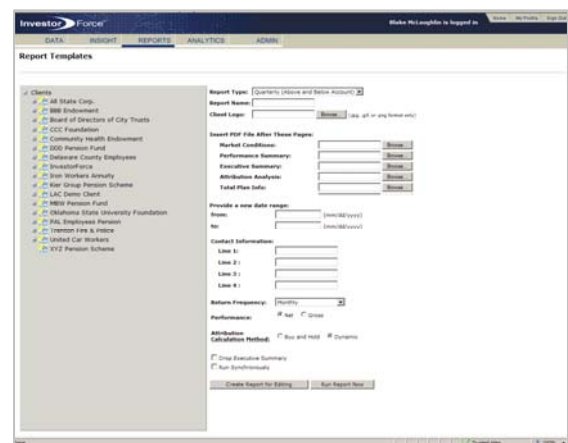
Investor Force

Blake McLaughlin is logged in

Home My Profile Sign Out

DATA INSIGHT REPORTS ANALYTICS ADMIN

Report Templates

Clients
All State Corp.
BBB Endowment
Board of Directors of City Trusts
CCC Foundation
Community Health Endowment
DDD Pension Fund
Delaware County Employees
InvestorForce
Iron Workers Annuity
Kier Group Pension Scheme
LAC Demo Client
MBW Pension Fund
Oklahoma State University Foundation
PAL Employees Pension
Trenton Fire & Police
United Car Workers
XYZ Pension Scheme

Report Type: Quarterly (Above and Below Account)
Report Name:
Client Logo: Browse (.jpg, .gif or .png format only)

Insert PDF File After These Pages:
Market Conditions: Browse
Performance Summary: Browse
Executive Summary: Browse
Attribution Analysis: Browse
Total Plan Info: Browse

Provide a new date range:
from: (mm/dd/yyyy)
to: (mm/dd/yyyy)

Contact Information:
Line 1:
Line 2:
Line 3:
Line 4:

Return Frequency: Monthly

Performance: Net Gross

Attribution Calculation Method: Buy and Hold Dynamic

Drop Executive Summary
Run Synchronously

Create Report for Editing Run Report Now

Trusted sites